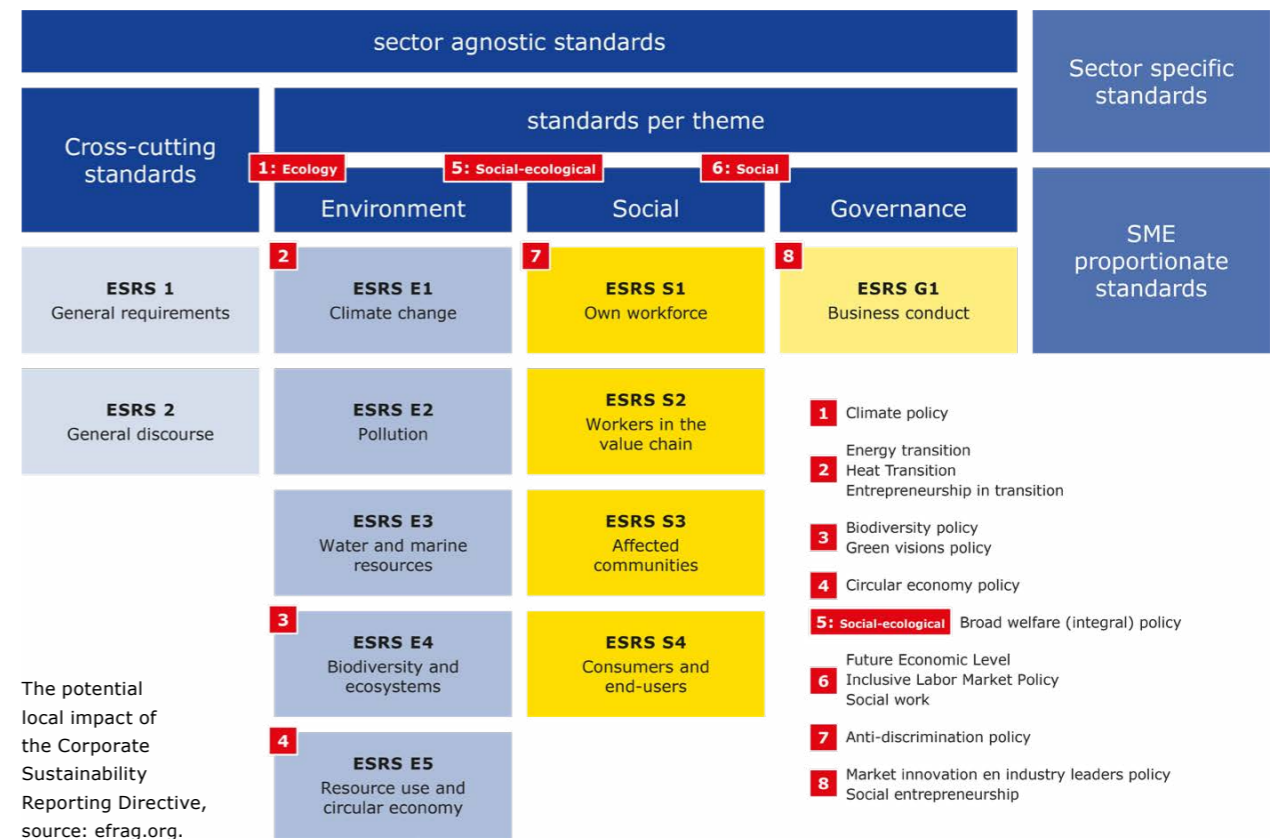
sector agnostic standards

Sector specific standards

Cross-cutting standards

standards per theme

1: Ecology

5: Social-ecological

6: Social

Environment

Social

Governance

SME proportionate standards

ESRS 1
General requirements

2
ESRS E1
Climate change

7
ESRS S1
Own workforce

8
ESRS G1
Business conduct

ESRS 2
General discourse

ESRS E2
Pollution

ESRS S2
Workers in the value chain

ESRS E3
Water and marine resources

ESRS S3
Affected communities

3
ESRS E4
Biodiversity and ecosystems

ESRS S4
Consumers and end-users

4
ESRS E5
Resource use and circular economy

1 Climate policy

2 Energy transition
Heat Transition
Entrepreneurship in transition

3 Biodiversity policy
Green visions policy

4 Circular economy policy

5: Social-ecological Broad welfare (integral) policy

6 Future Economic Level
Inclusive Labor Market Policy
Social work

7 Anti-discrimination policy

8 Market innovation en industry leaders policy
Social entrepreneurship

The potential local impact of the Corporate Sustainability Reporting Directive, source: efrag.org.